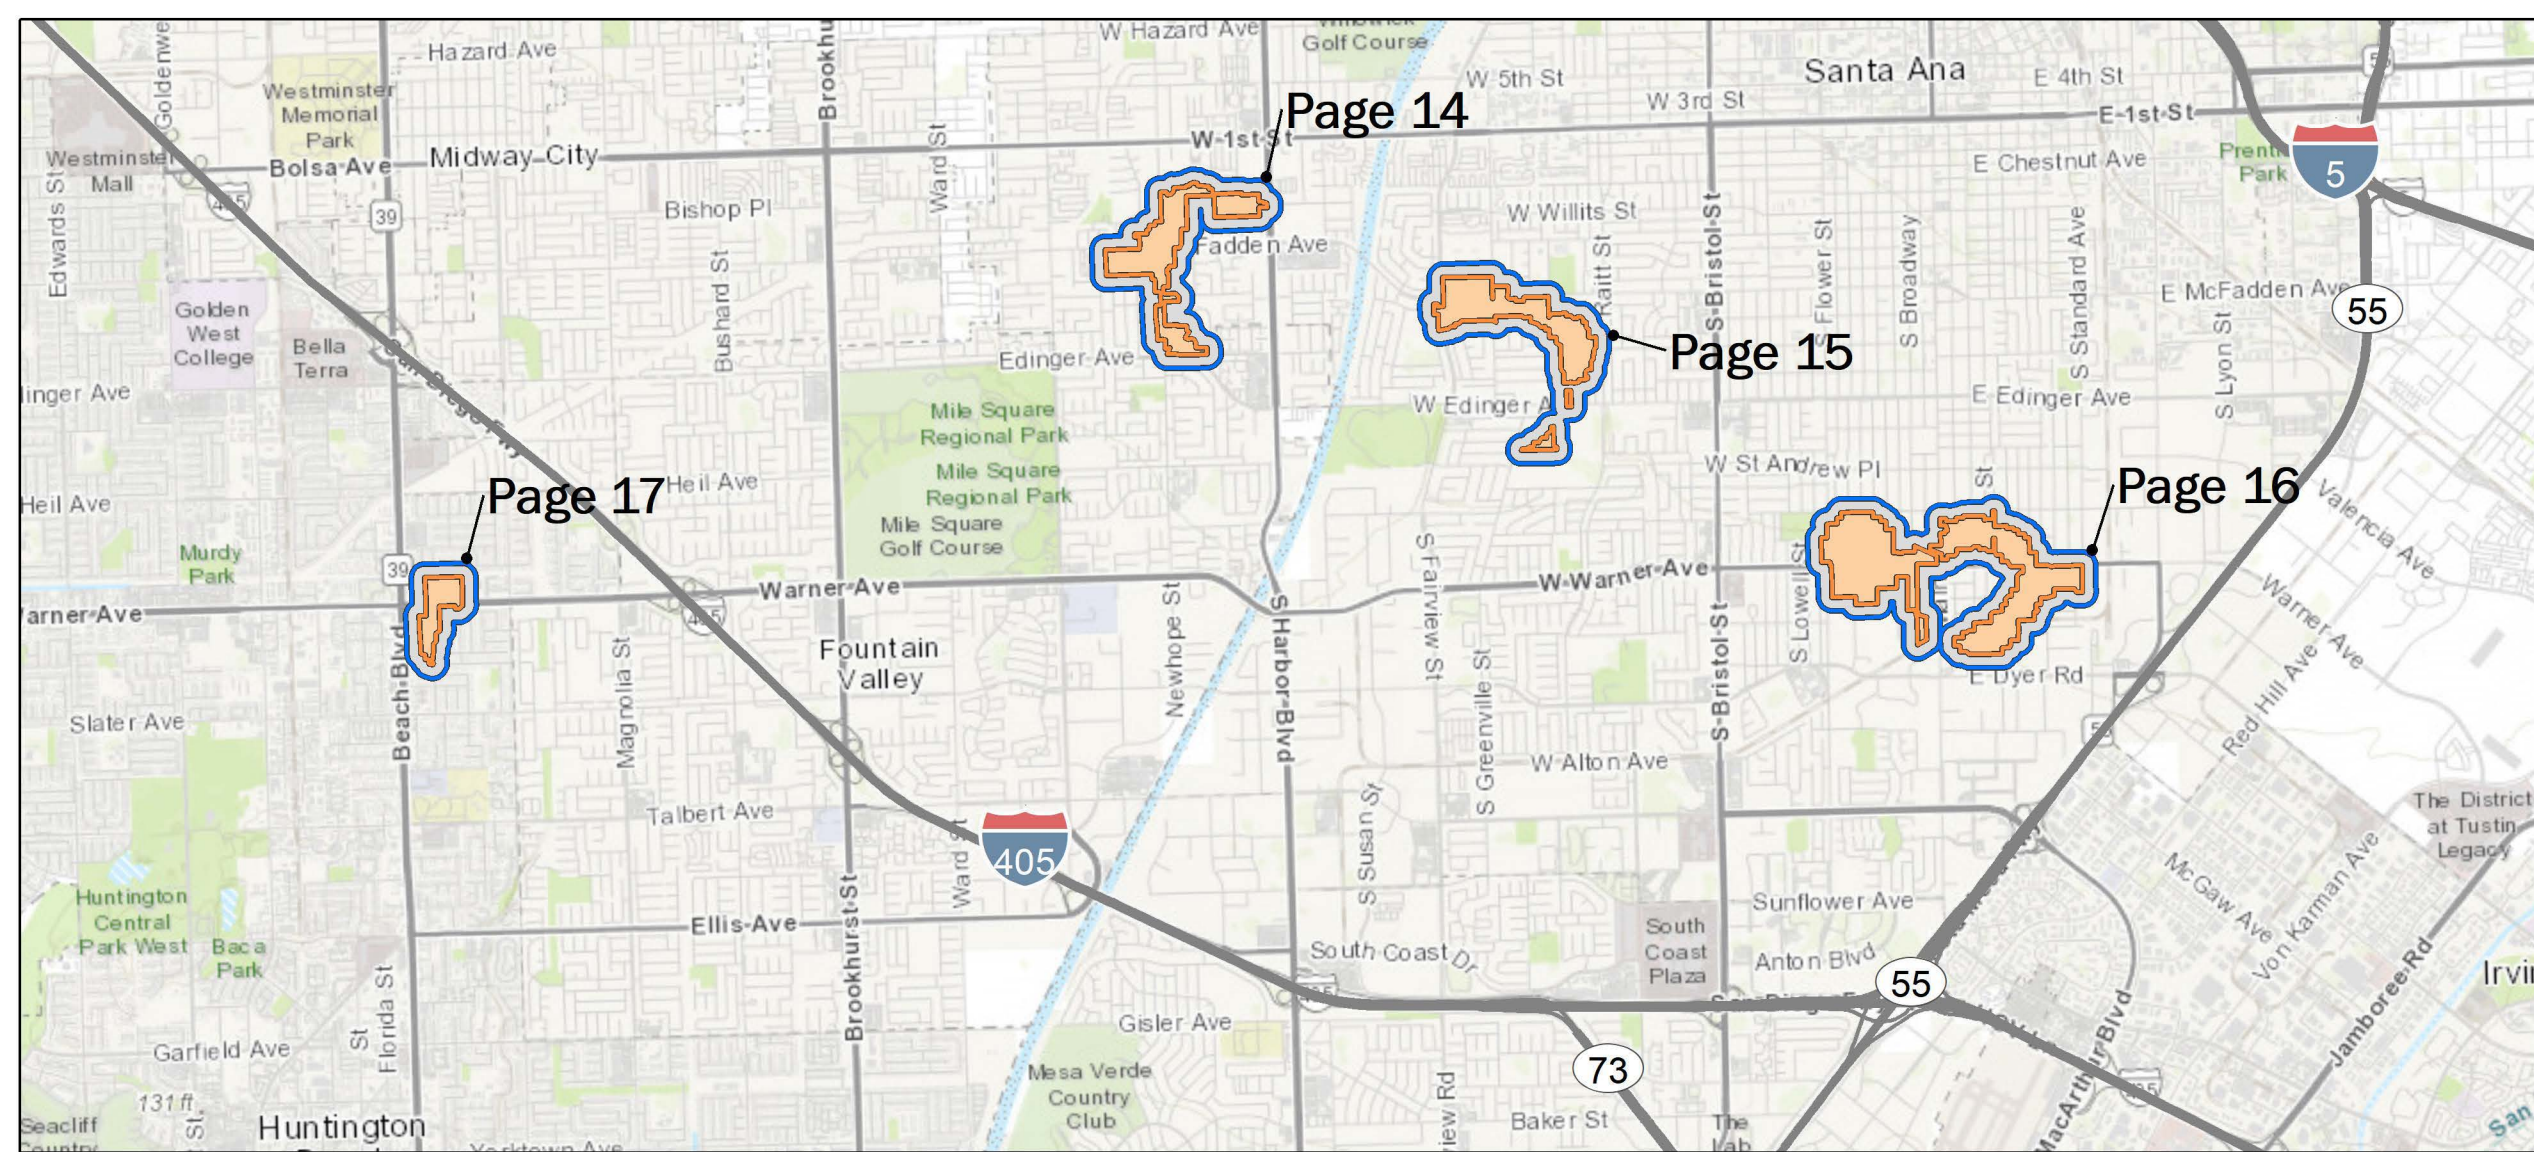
Page 14
Page 15
Page 16
Page 17

Hazard Ave
W Hazard Ave
Golf Course
Goldenwest
Westminster Memorial Park
Westminster Mall
Edwards St
Bolsa Ave
Midway City
W 1st St
W 5th St
W 3rd St
Santa Ana
E 4th St
E 1st St
E Chestnut Ave
Prentice Park
5
405
39
Bishop Pl
Ward St
Brookhurst
W Willits St
Fadden Ave
Golden West College
Bella Terra
Bushard St
Edinger Ave
Raitt St
S Bristol St
Flower St
S Broadway
S Standard Ave
E McFadden Ave
S Lyon St
55
linger Ave
San Diego Fwy
Mile Square Regional Park
Mile Square Regional Park
Mile Square Golf Course
W Edinger Ave
E Edinger Ave
W St Andrew Pl
Heil Ave
Heil Ave
Murdy Park
St
Valencia Ave
Warner Ave
Warner Ave
W Warner Ave
Warner Ave
Fountain Valley
Newhope St
S Harbor Blvd
S Fairview St
S Greenville St
S Lowell St
E Dyer Rd
Red Hill Ave
Slater Ave
Beach Blvd
Magnolia St
W Alton Ave
Talbert Ave
S Susan St
The District at Tustin Legacy
McGaw Ave
Von Karman Ave
Huntington Central Park West
Baca Park
Ward St
Ellis Ave
Brookhurst St
South Coast Dr
South Coast Plaza
Sunflower Ave
Anton Blvd
Jamboree Rd
Irvi
Garfield Ave
Florida St
St
Gisler Ave
73
MacArthur Blvd
Mesa Verde Country Club
Seacliff Country
131 ft
St
Huntington
Yorktown Ave
view Rd
Baker St
The Lab
San